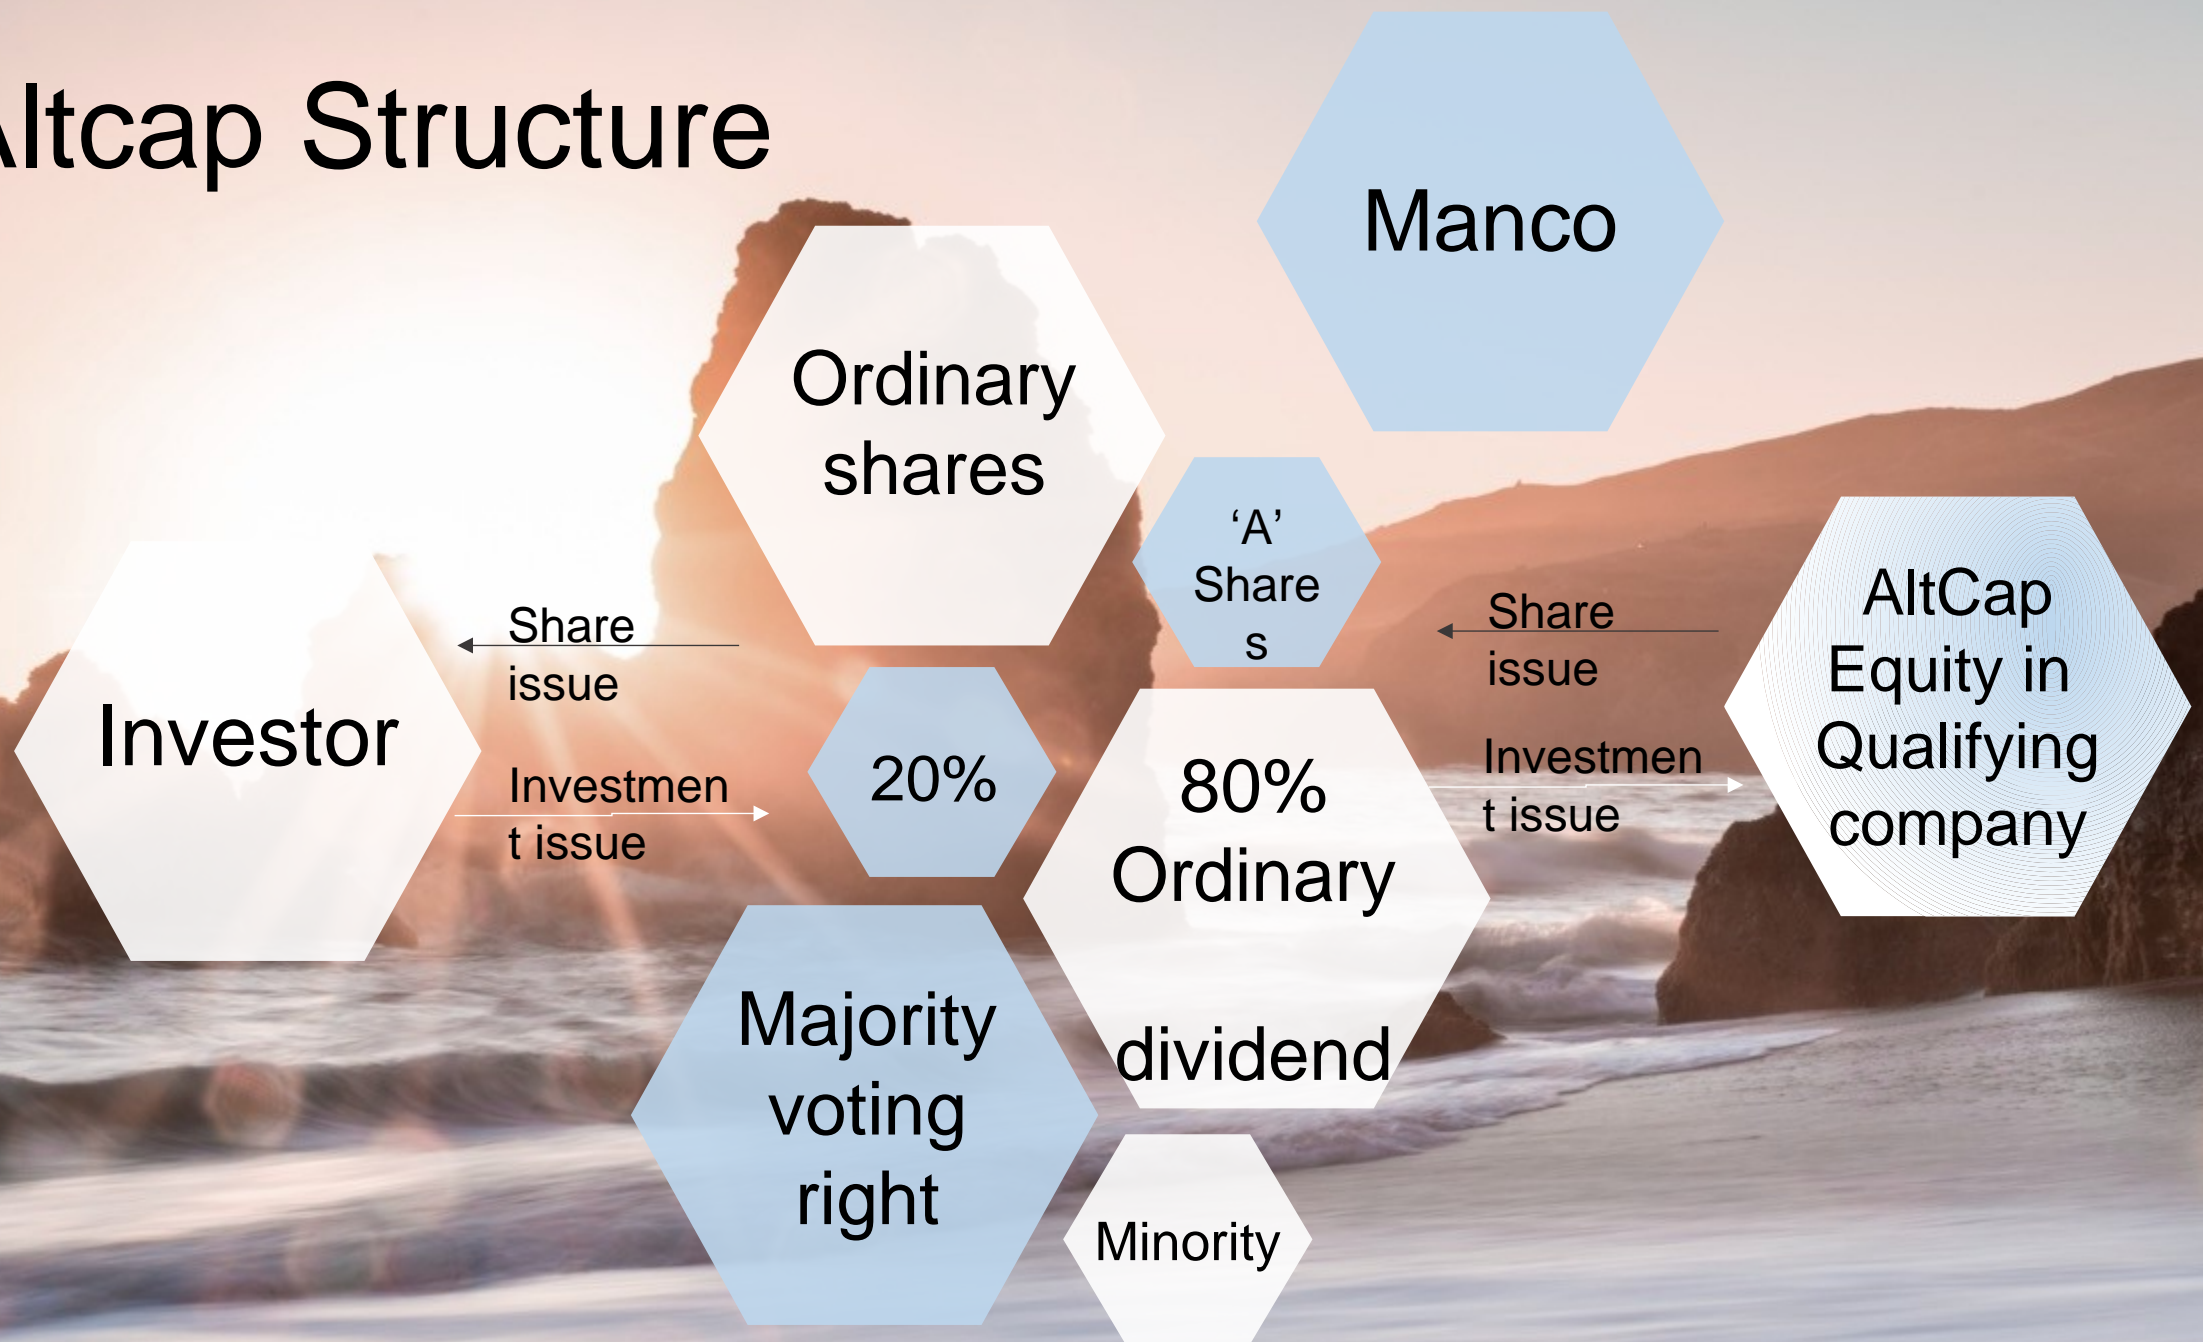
ltcap Structure

Manco

Ordinary shares

'A' Share s

Investor

Share issue

Investmen t issue

20%

80% Ordinary

dividend

Share issue

Investmen t issue

AltCap Equity in Qualifying company

Majority voting right

Minority